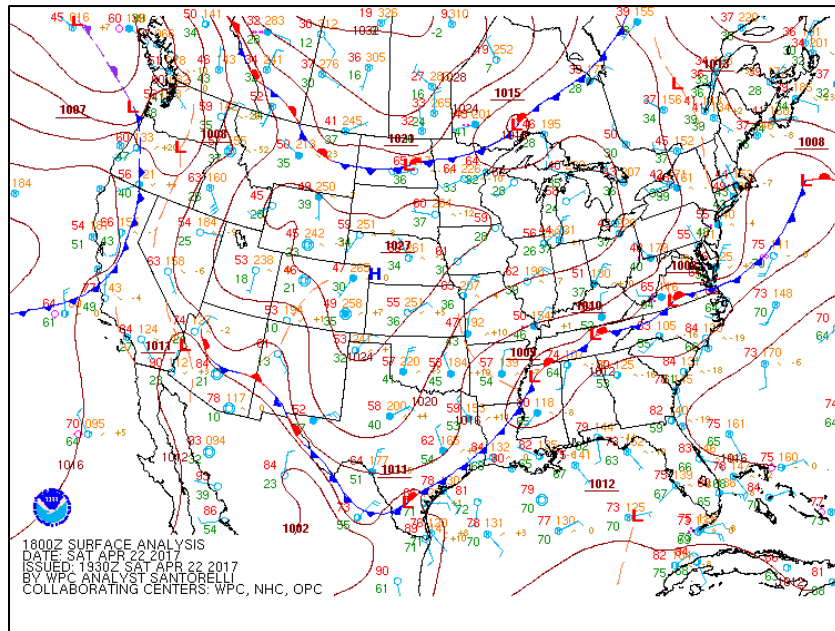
1800Z SURFACE ANALYSIS
DATE: SAT APR 22 2017
ISSUED: 1930Z SAT APR 22 2017
BY WPC ANALYST SANTORELLI
COLLABORATING CENTERS: WPC, NHC, OPC

1007
1008
1011
1016
1002
1011
1012
1015
1021
1021
1024
1028
1032
1009
1008
1010
1004
1003
1020
H
L
L
L
L
L
L
L
L
L
L
L